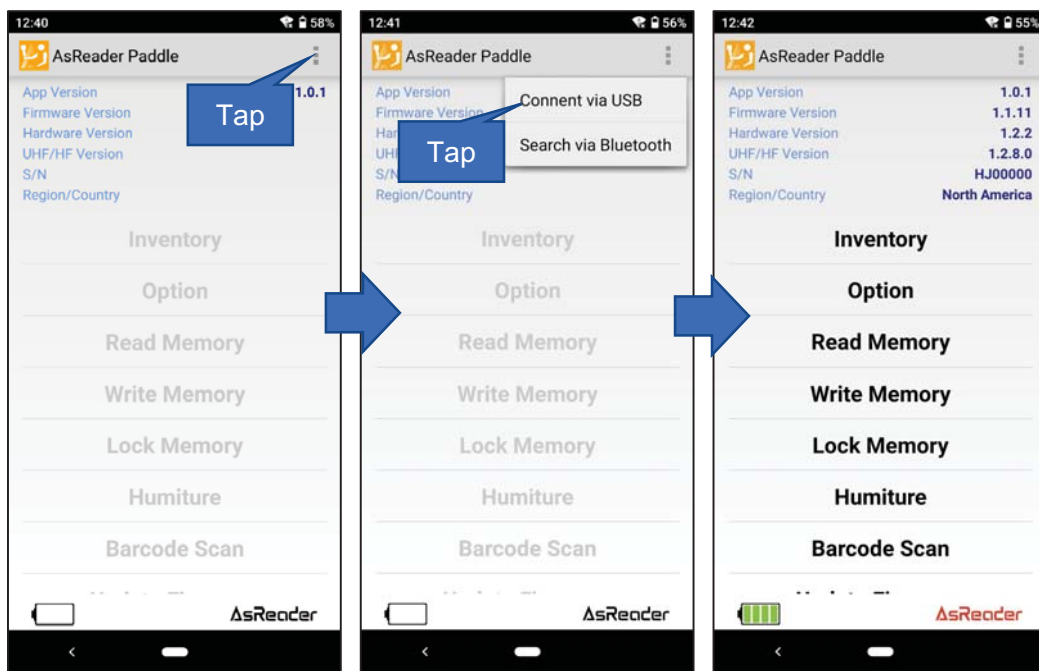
12:40 58%
AsReader Paddle
App Version 1.0.1
Firmware Version
Hardware Version
UHF/HF Version
S/N
Region/Country
Tap
Inventory
Option
Read Memory
Write Memory
Lock Memory
Humiture
Barcode Scan
AsReader

12:41 56%
AsReader Paddle
App Version
Firmware Version
Har
UHF
S/N
Region/Country
Connent via USB
Search via Bluetooth
Tap
Inventory
Option
Read Memory
Write Memory
Lock Memory
Humiture
Barcode Scan
AsReader

12:42 55%
AsReader Paddle
| | |
|---|---|
| App Version | 1.0.1 |
| Firmware Version | 1.1.11 |
| Hardware Version | 1.2.2 |
| UHF/HF Version | 1.2.8.0 |
| S/N | HJ00000 |
| Region/Country | North America |

Inventory
Option
Read Memory
Write Memory
Lock Memory
Humiture
Barcode Scan
AsReader